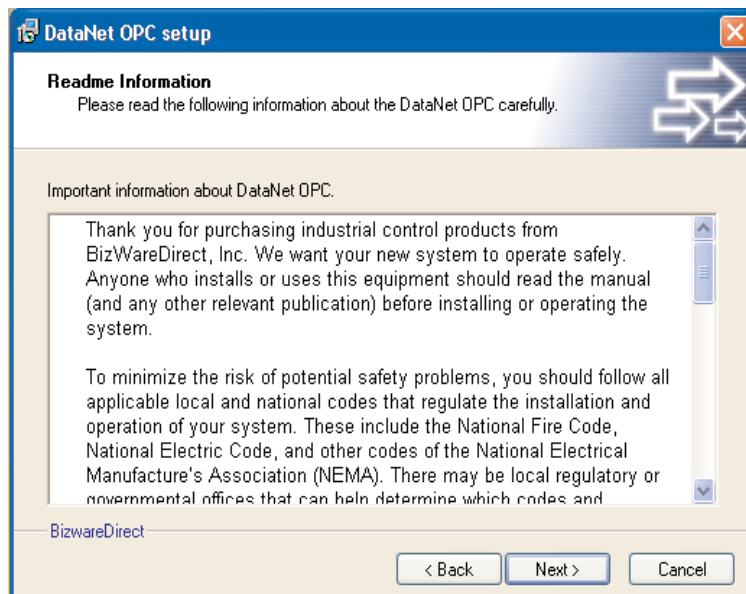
DataNet OPC setup

Readme Information
Please read the following information about the DataNet OPC carefully.

Important information about DataNet OPC.

Thank you for purchasing industrial control products from BizWareDirect, Inc. We want your new system to operate safely. Anyone who installs or uses this equipment should read the manual (and any other relevant publication) before installing or operating the system.

To minimize the risk of potential safety problems, you should follow all applicable local and national codes that regulate the installation and operation of your system. These include the National Fire Code, National Electric Code, and other codes of the National Electrical Manufacture's Association (NEMA). There may be local regulatory or governmental offices that can help determine which codes and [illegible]

BizwareDirect

< Back   Next >   Cancel